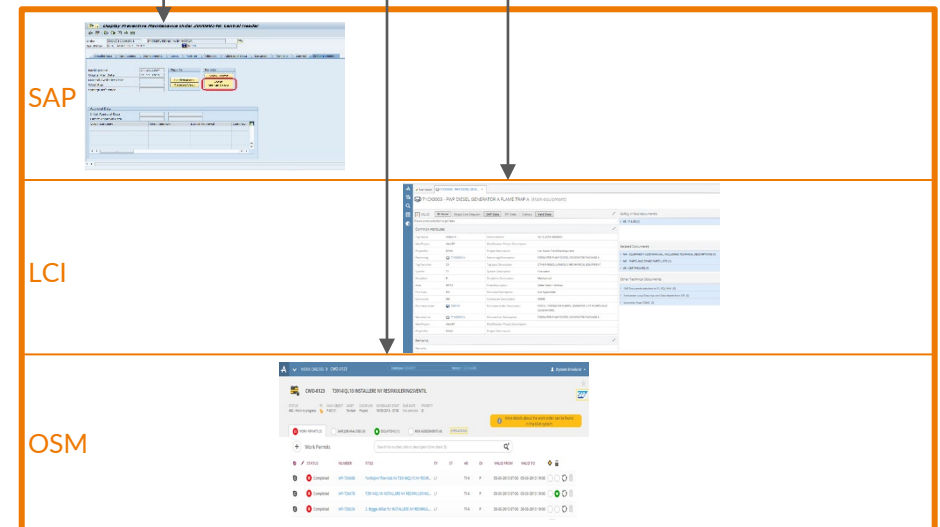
SAP

Display Preventive Maintenance Order 20009895: Central Header

LCI

TF CK0003 - PAP DIESEL GENERATOR A FLAME TRAP A

Common Attributes

OSM

CWO-8123 T3914 QL10 INSTALLERE NY RESIRKULERINGSVENTIL

Work Permits

STATUS

NUMBER

TITLE

VALID FROM

VALID TO

Completed

Completed

Completed